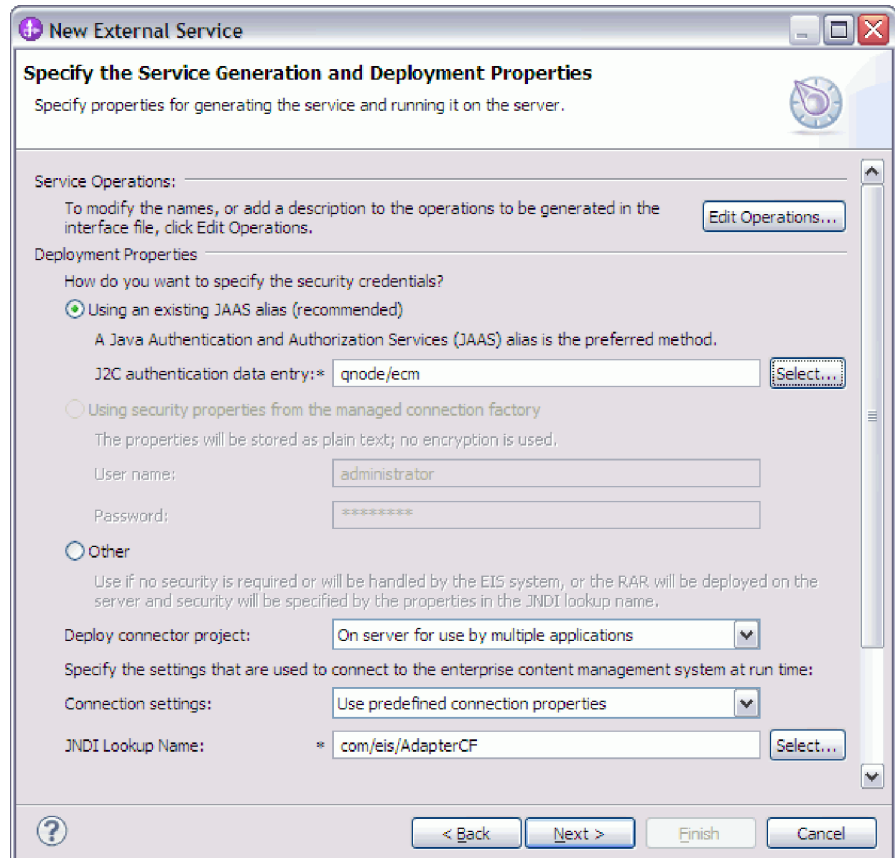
New External Service

Specify the Service Generation and Deployment Properties

Specify properties for generating the service and running it on the server.

Service Operations:

To modify the names, or add a description to the operations to be generated in the interface file, click Edit Operations.

Edit Operations...

Deployment Properties

How do you want to specify the security credentials?

Using an existing JAAS alias (recommended)

A Java Authentication and Authorization Services (JAAS) alias is the preferred method.

J2C authentication data entry:* qnode/ecm Select...

Using security properties from the managed connection factory

The properties will be stored as plain text; no encryption is used.

User name: administrator

Password: ********

Other

Use if no security is required or will be handled by the EIS system, or the RAR will be deployed on the server and security will be specified by the properties in the JNDI lookup name.

Deploy connector project: On server for use by multiple applications

Specify the settings that are used to connect to the enterprise content management system at run time:

Connection settings: Use predefined connection properties

JNDI Lookup Name: * com/eis/AdapterCF Select...

< Back Next > Finish Cancel